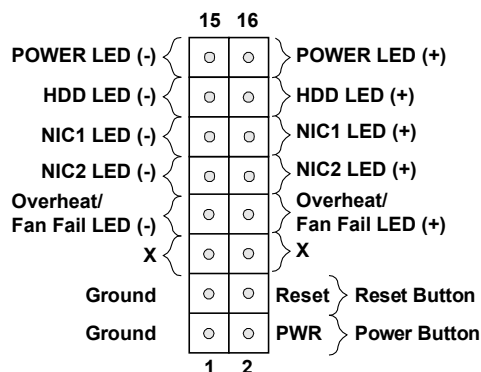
15 16

POWER LED (-)
POWER LED (+)
HDD LED (-)
HDD LED (+)
NIC1 LED (-)
NIC1 LED (+)
NIC2 LED (-)
NIC2 LED (+)
Overheat/ Fan Fail LED (-)
Overheat/ Fan Fail LED (+)
X
X
Ground
Reset
Reset Button
Ground
PWR
Power Button

1 2